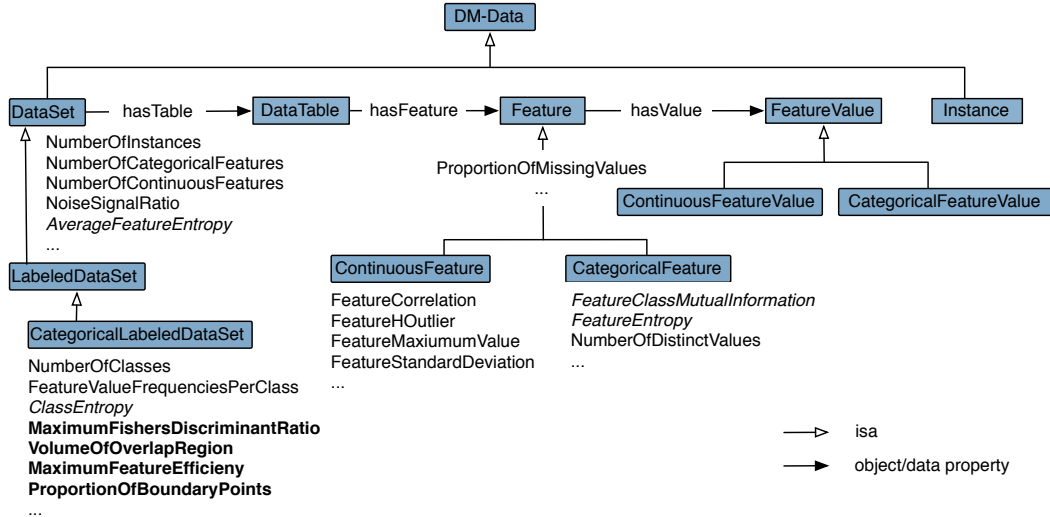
DM-Data

DataSet
hasTable
DataTable
hasFeature
Feature
hasValue
FeatureValue
Instance

NumberOfInstances
NumberOfCategoricalFeatures
NumberOfContinuousFeatures
NoiseSignalRatio
*AverageFeatureEntropy*
...

ProportionOfMissingValues
...

ContinuousFeatureValue
CategoricalFeatureValue

LabeledDataSet

CategoricalLabeledDataSet

ContinuousFeature
CategoricalFeature

FeatureCorrelation
FeatureHOutlier
FeatureMaxiumumValue
FeatureStandardDeviation
...

*FeatureClassMutualInformation*
*FeatureEntropy*
NumberOfDistinctValues
...

NumberOfClasses
FeatureValueFrequenciesPerClass
*ClassEntropy*
**MaximumFishersDiscriminantRatio**
**VolumeOfOverlapRegion**
**MaximumFeatureEfficieny**
**ProportionOfBoundaryPoints**
...

isa
object/data property